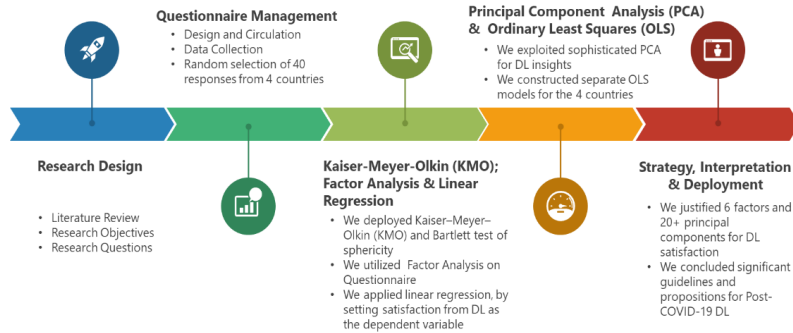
Questionnaire Management
Design and Circulation
Data Collection
Random selection of 40 responses from 4 countries

Principal Component Analysis (PCA) & Ordinary Least Squares (OLS)
We exploited sophisticated PCA for DL insights
We constructed separate OLS models for the 4 countries

Research Design
Literature Review
Research Objectives
Research Questions

Kaiser-Meyer-Olkin (KMO); Factor Analysis & Linear Regression
We deployed Kaiser–Meyer–Olkin (KMO) and Bartlett test of sphericity
We utilized Factor Analysis on Questionnaire
We applied linear regression, by setting satisfaction from DL as the dependent variable

Strategy, Interpretation & Deployment
We justified 6 factors and 20+ principal components for DL satisfaction
We concluded significant guidelines and propositions for Post-COVID-19 DL